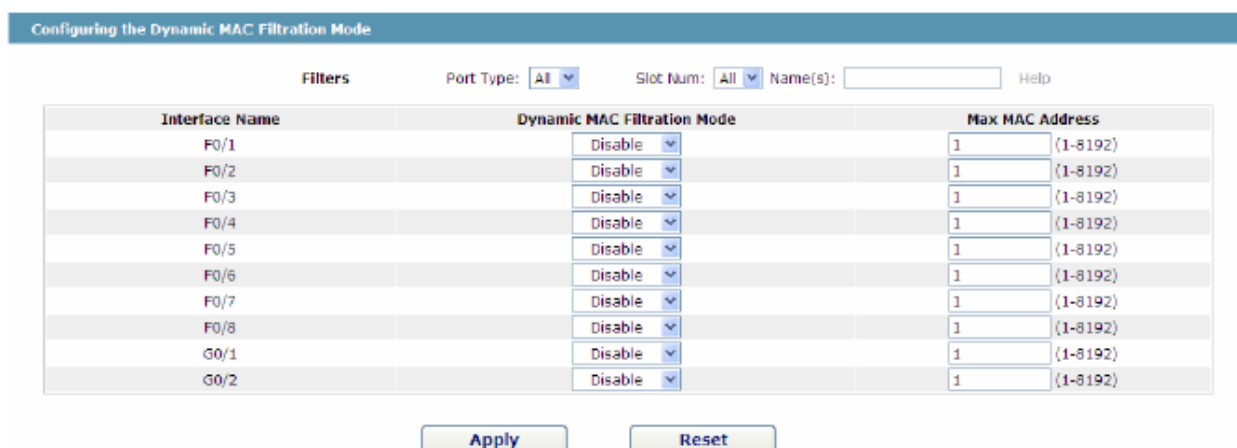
Configuring the Dynamic MAC Filtration Mode

Filters Port Type: All Slot Num: All Name(s): Help

| Interface Name | Dynamic MAC Filtration Mode | Max MAC Address |
|---|---|---|
| F0/1 | Disable | 1 (1-8192) |
| F0/2 | Disable | 1 (1-8192) |
| F0/3 | Disable | 1 (1-8192) |
| F0/4 | Disable | 1 (1-8192) |
| F0/5 | Disable | 1 (1-8192) |
| F0/6 | Disable | 1 (1-8192) |
| F0/7 | Disable | 1 (1-8192) |
| F0/8 | Disable | 1 (1-8192) |
| G0/1 | Disable | 1 (1-8192) |
| G0/2 | Disable | 1 (1-8192) |

Apply Reset